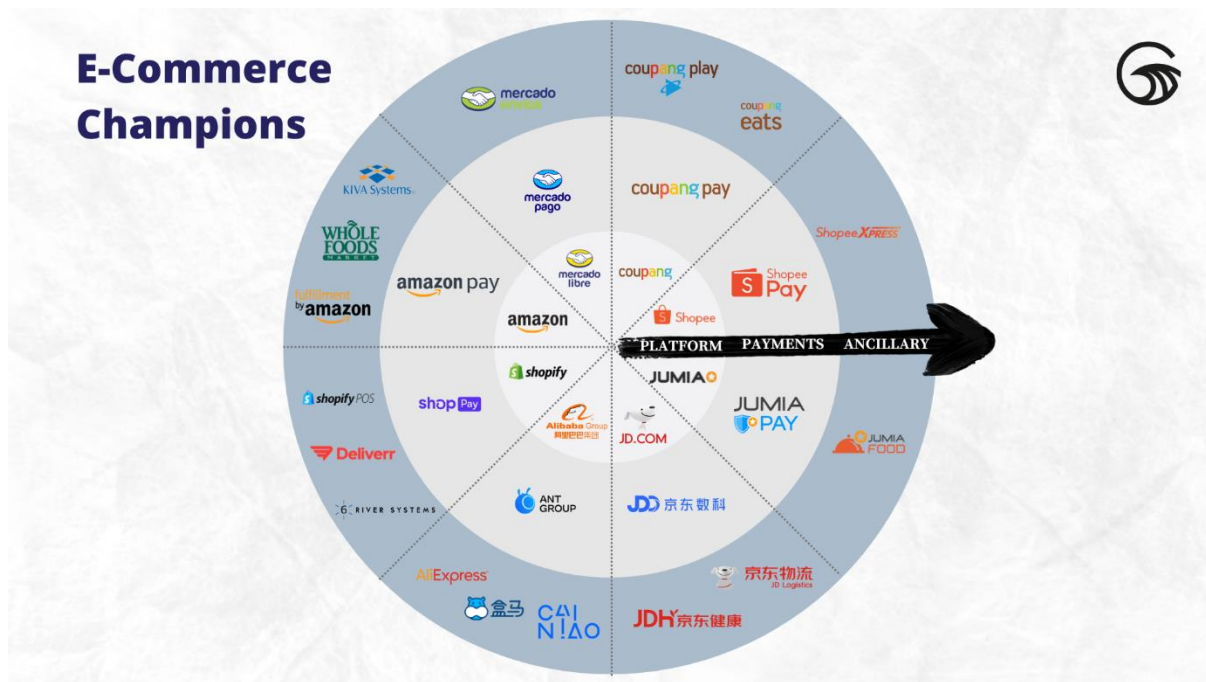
E-Commerce Champions

mercado envios

coupang play

coupang eats

KIVA Systems

mercado pago

coupang pay

ShopeeXPRESS

WHOLE FOODS MARKET

amazon pay

mercado libre

coupang

Shopee Pay

fulfillment by amazon

amazon

Shopee

PLATFORM PAYMENTS ANCILLARY

shopify

JUMIA

shopify POS

shop Pay

Alibaba Group 阿里巴巴集团

JD.COM

JUMIA PAY

JUMIA FOOD

Deliverr

ANT GROUP

京东数科

6 RIVER SYSTEMS

AliExpress

京东物流 JD Logistics

盒马

CAI NIAO

JDH 京东健康